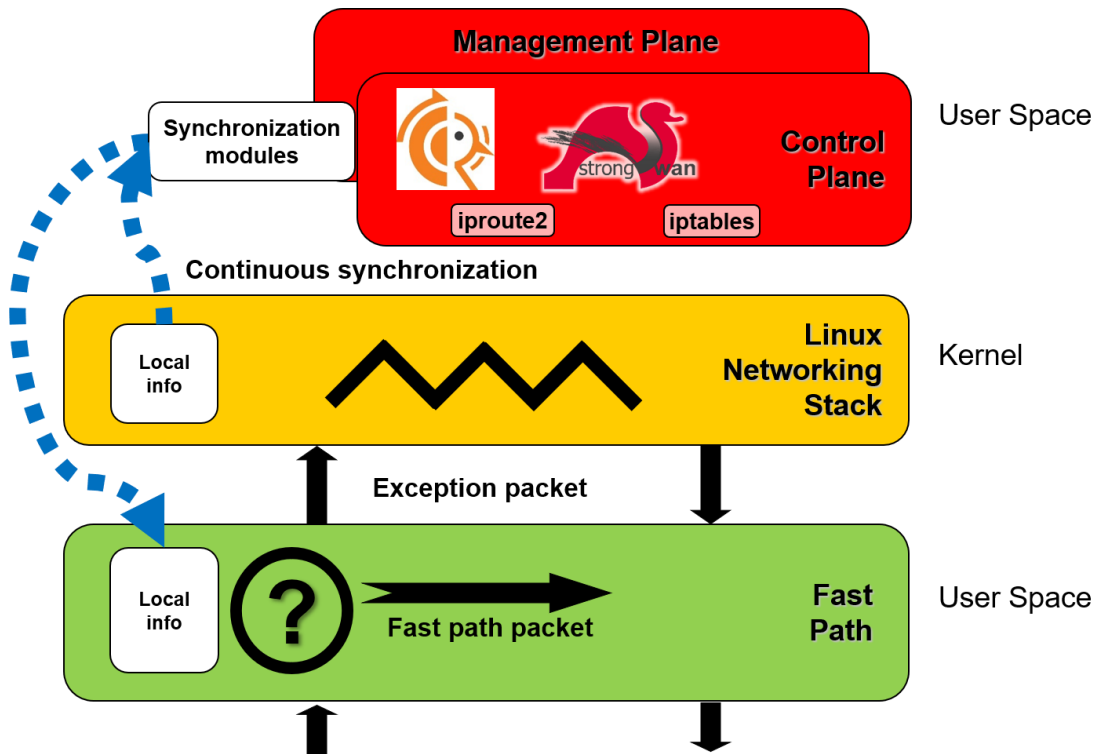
Management Plane

Synchronization modules

strong wan

Control Plane

iproute2

iptables

User Space

Continuous synchronization

Local info

Linux Networking Stack

Kernel

Exception packet

Local info

?

Fast path packet

Fast Path

User Space